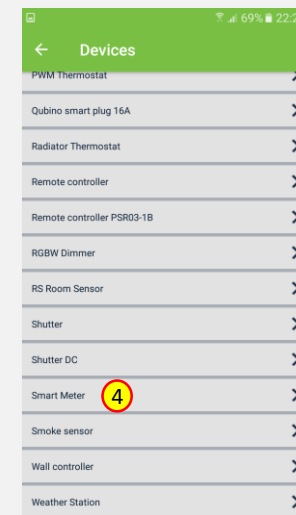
69% 22:2

Devices

PWM Thermostat

Qubino smart plug 16A

Radiator Thermostat

Remote controller

Remote controller PSR03-1B

RGBW Dimmer

RS Room Sensor

Shutter

Shutter DC

Smart Meter

4

Smoke sensor

Wall controller

Weather Station